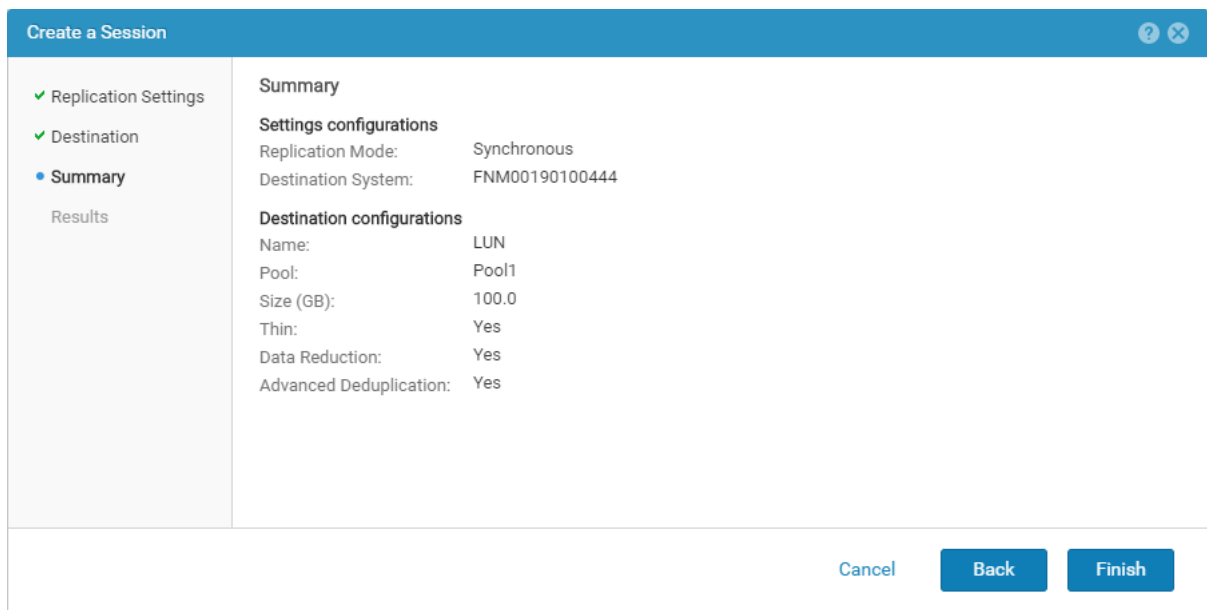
Create a Session

✔ Replication Settings
✔ Destination
• Summary
Results

Summary

Settings configurations

| | |
|---|---|
| Replication Mode: | Synchronous |
| Destination System: | FNM00190100444 |

Destination configurations

| | |
|---|---|
| Name: | LUN |
| Pool: | Pool1 |
| Size (GB): | 100.0 |
| Thin: | Yes |
| Data Reduction: | Yes |
| Advanced Deduplication: | Yes |

Cancel Back Finish